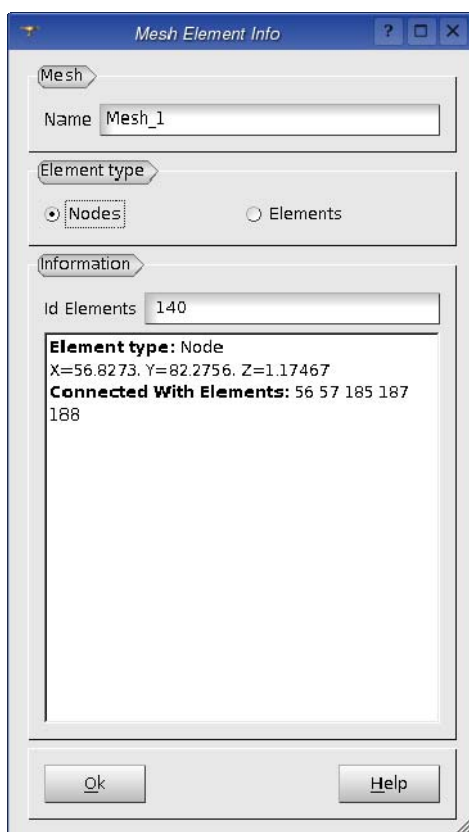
Mesh Element Info

Mesh

Name Mesh_1

Element type

Nodes

Elements

Information

Id Elements 140

**Element type:** Node
X=56.8273. Y=82.2756. Z=1.17467
**Connected With Elements:** 56 57 185 187 188

Ok

Help